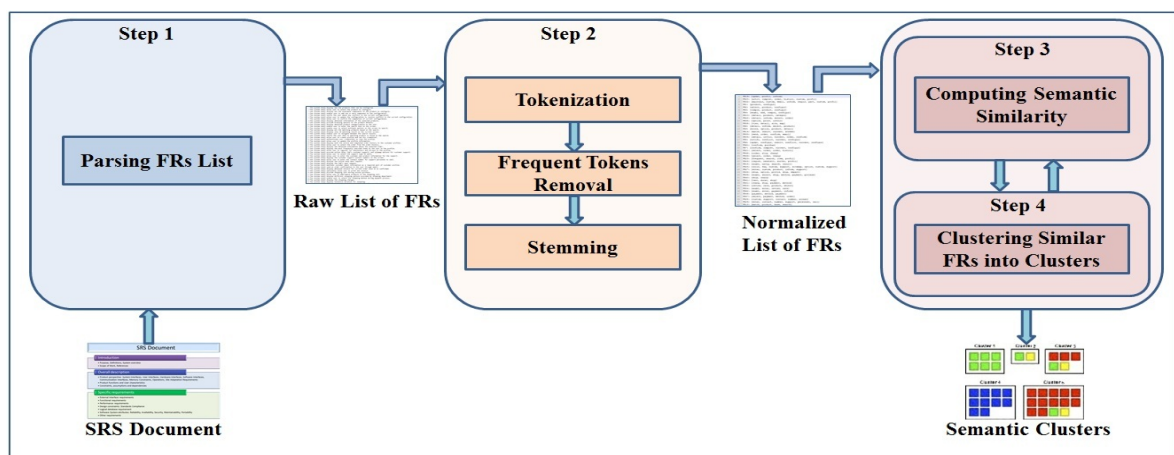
Step 1

Parsing FRs List

Raw List of FRs

Step 2

Tokenization

Frequent Tokens Removal

Stemming

Normalized List of FRs

Step 3

Computing Semantic Similarity

Step 4

Clustering Similar FRs into Clusters

SRS Document

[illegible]

SRS Document

Cluster 1

Cluster 2

Cluster 3

Cluster 4

Cluster n

Semantic Clusters